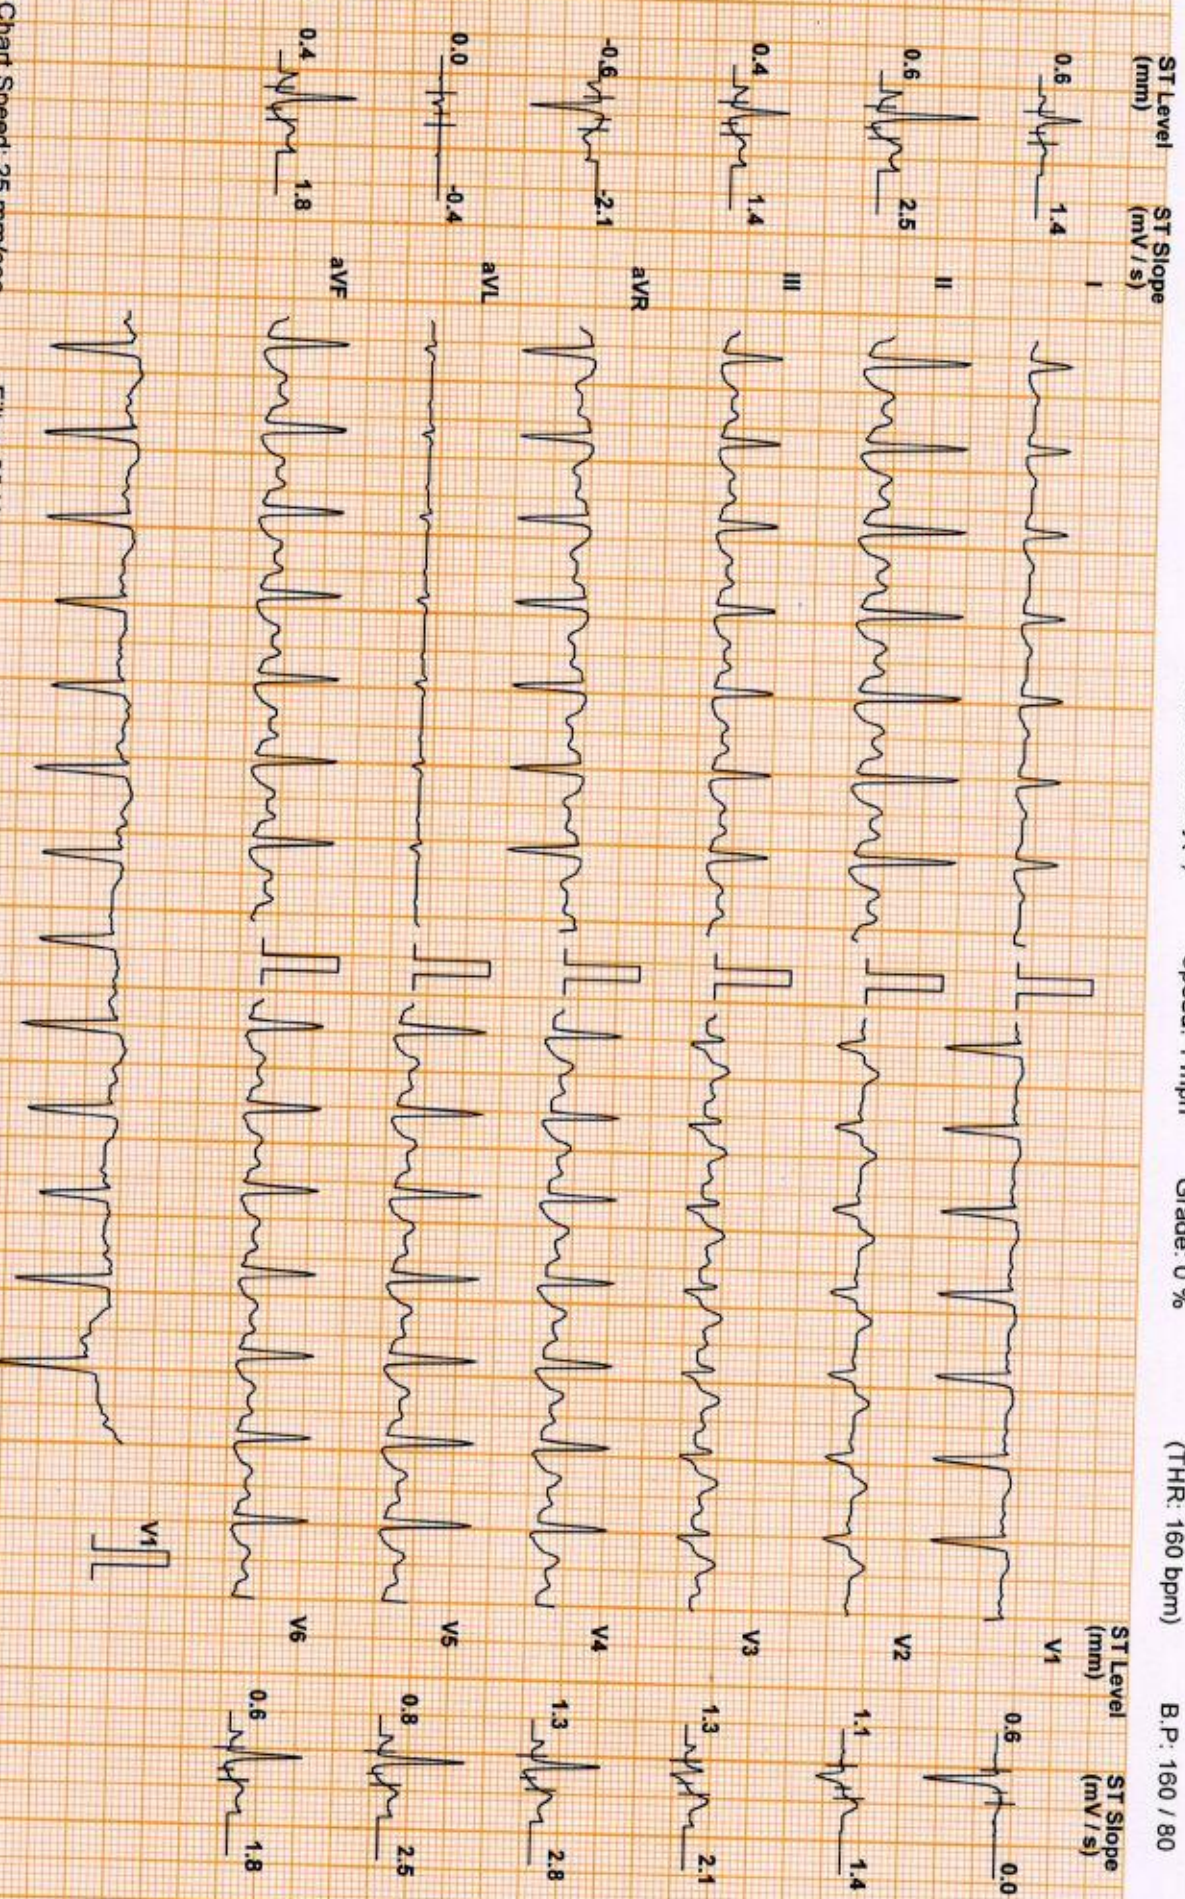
ST Level (mm)
ST Slope (mV / s)

0.6 1.4 I
0.6 2.5 II
0.4 1.4 III
-0.6 -2.1 aVR
0.0 -0.4 aVL
0.4 1.8 aVF

Speed: 1 mph Grade: 0 % (THR: 160 bpm) B.P: 160 / 80

ST Level (mm)
ST Slope (mV / s)

V1 0.6 0.0
V2 1.1 1.4
V3 1.3 2.1
V4 1.3 2.8
V5 0.8 2.5
V6 0.6 1.8

V1

Chart Speed: 25 mm/sec